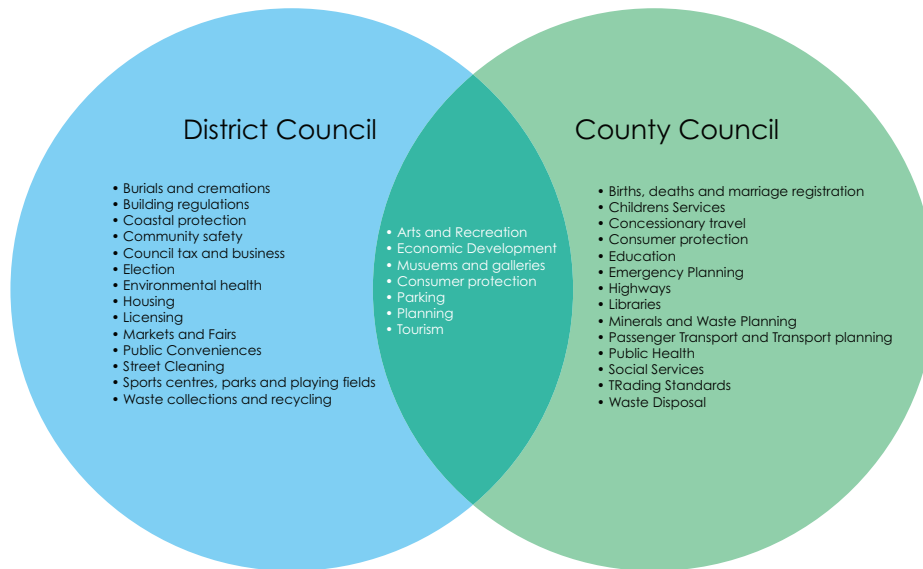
District Council

• Burials and cremations
• Building regulations
• Coastal protection
• Community safety
• Council tax and business
• Election
• Environmental health
• Housing
• Licensing
• Markets and Fairs
• Public Conveniences
• Street Cleaning
• Sports centres, parks and playing fields
• Waste collections and recycling

• Arts and Recreation
• Economic Development
• Musuems and galleries
• Consumer protection
• Parking
• Planning
• Tourism

County Council

• Births, deaths and marriage registration
• Childrens Services
• Concessionary travel
• Consumer protection
• Education
• Emergency Planning
• Highways
• Libraries
• Minerals and Waste Planning
• Passenger Transport and Transport planning
• Public Health
• Social Services
• TRading Standards
• Waste Disposal